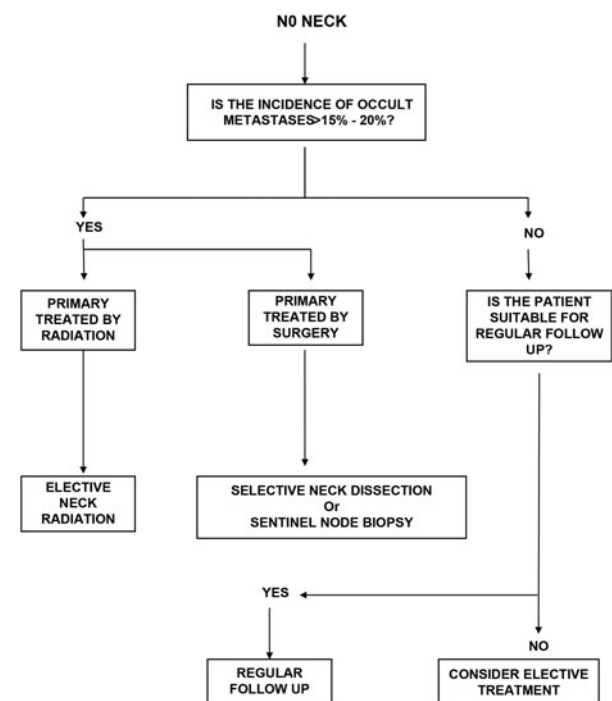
N0 NECK

IS THE INCIDENCE OF OCCULT METASTASES>15% - 20%?

YES

NO

PRIMARY TREATED BY RADIATION

PRIMARY TREATED BY SURGERY

IS THE PATIENT SUITABLE FOR REGULAR FOLLOW UP?

ELECTIVE NECK RADIATION

SELECTIVE NECK DISSECTION Or SENTINEL NODE BIOPSY

YES

NO

REGULAR FOLLOW UP

CONSIDER ELECTIVE TREATMENT